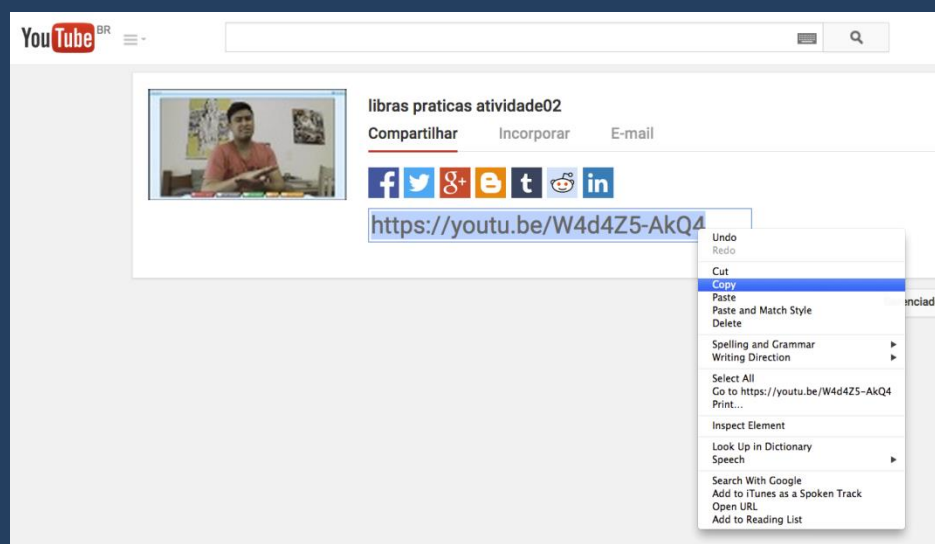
YouTube BR

libras praticas atividade02

Compartilhar Incorporar E-mail

f 8+ t in

https://youtu.be/W4d4Z5-AkQ4

Undo
Redo
Cut
Copy
Paste
Paste and Match Style
Delete
Spelling and Grammar
Writing Direction
Select All
Go to https://youtu.be/W4d4Z5-AkQ4
Print...
Inspect Element
Look Up in Dictionary
Speech
Search With Google
Add to iTunes as a Spoken Track
Open URL
Add to Reading List

enciad